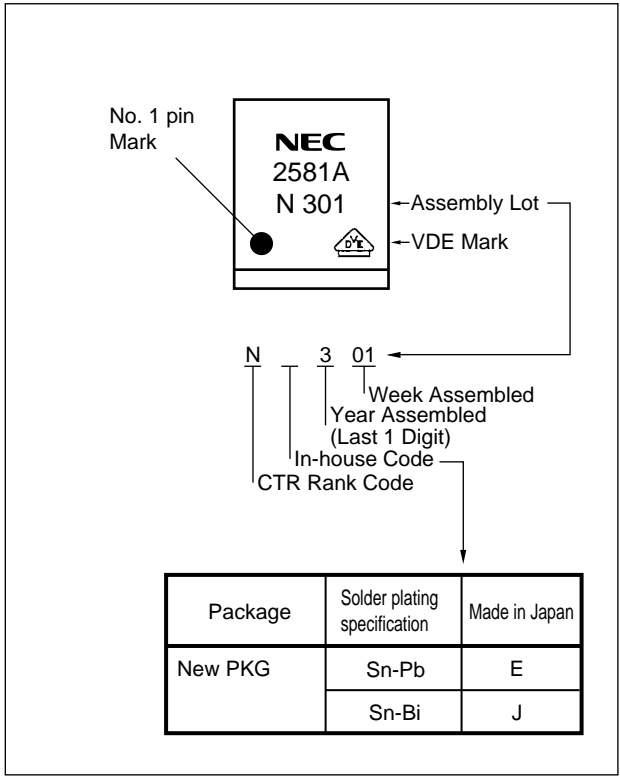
No. 1 pin Mark

NEC
2581A
N 301

Assembly Lot

VDE Mark

N 3 01

Week Assembled
Year Assembled
(Last 1 Digit)
In-house Code
CTR Rank Code

| Package | Solder plating specification | Made in Japan |
|---|---|---|
| New PKG | Sn-Pb | E |
| | Sn-Bi | J |